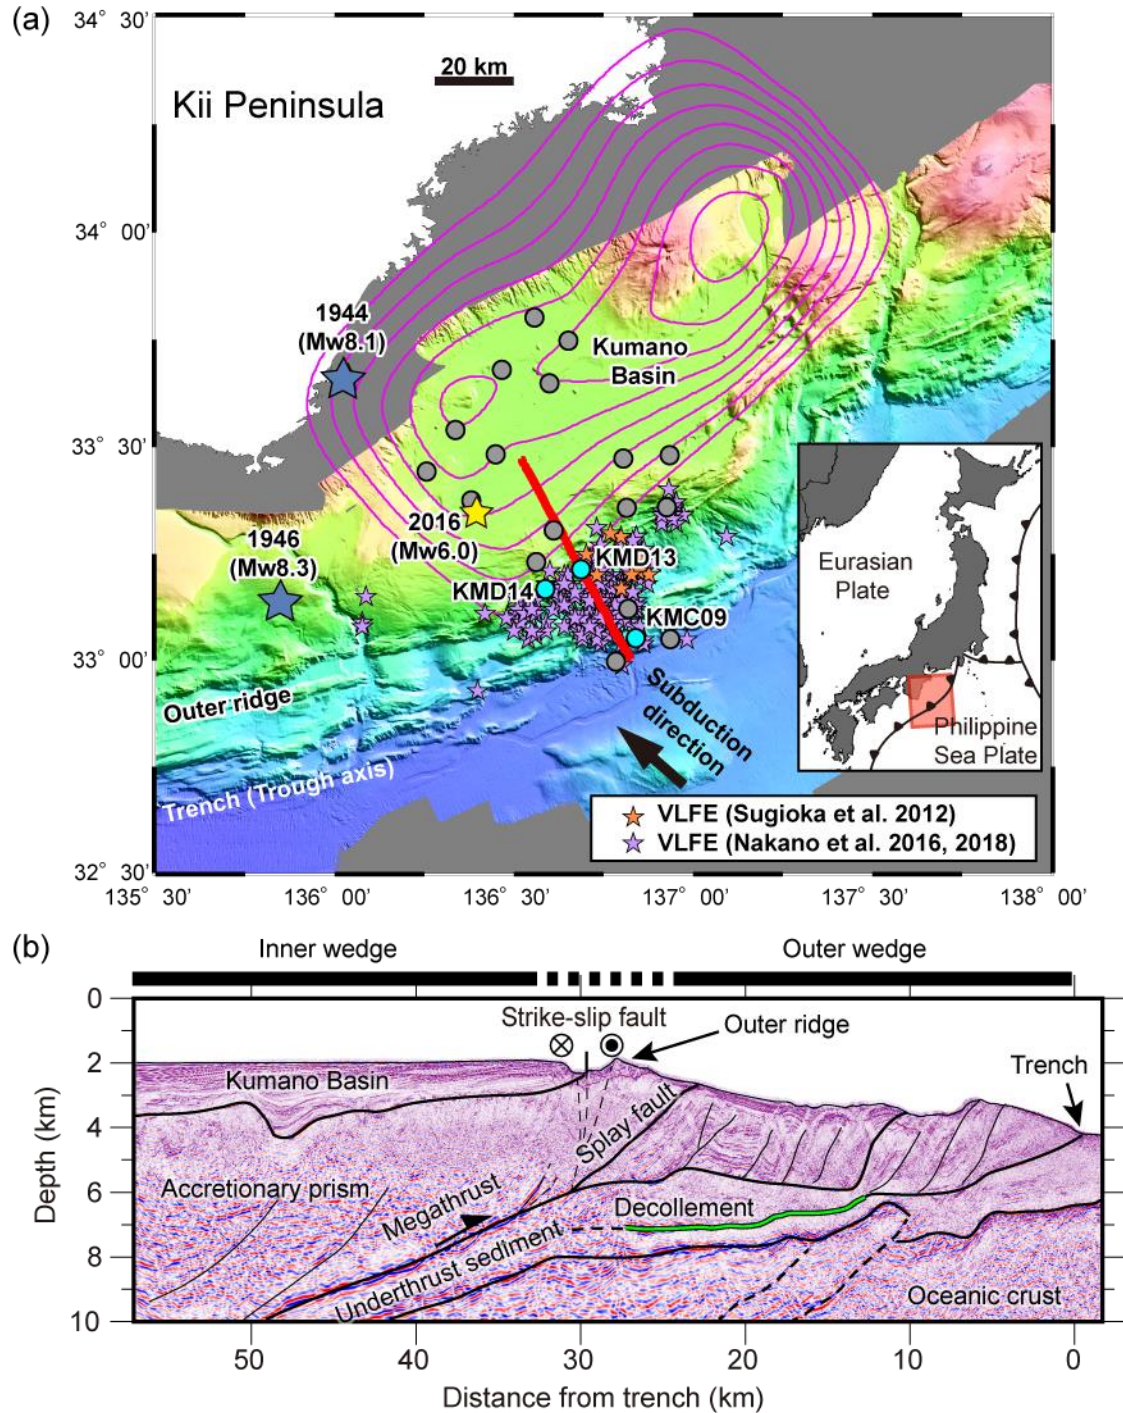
(a)
34° 30'
20 km
Kii Peninsula
34° 00'
1944 (Mw8.1)
Kumano Basin
33° 30'
2016 (Mw6.0)
1946 (Mw8.3)
KMD13
KMD14
KMC09
33° 00'
Outer ridge
Subduction direction
Trench (Trough axis)
Eurasian Plate
Philippine Sea Plate
VLFE (Sugioka et al. 2012)
VLFE (Nakano et al. 2016, 2018)
32° 30'
135° 30'
136° 00'
136° 30'
137° 00'
137° 30'
138° 00'

(b)
Inner wedge
Outer wedge
Strike-slip fault
Outer ridge
Trench
Kumano Basin
Splay fault
Accretionary prism
Megathrust
Decollement
Underthrust sediment
Oceanic crust
Depth (km)
0
2
4
6
8
10
50
40
30
20
10
0
Distance from trench (km)